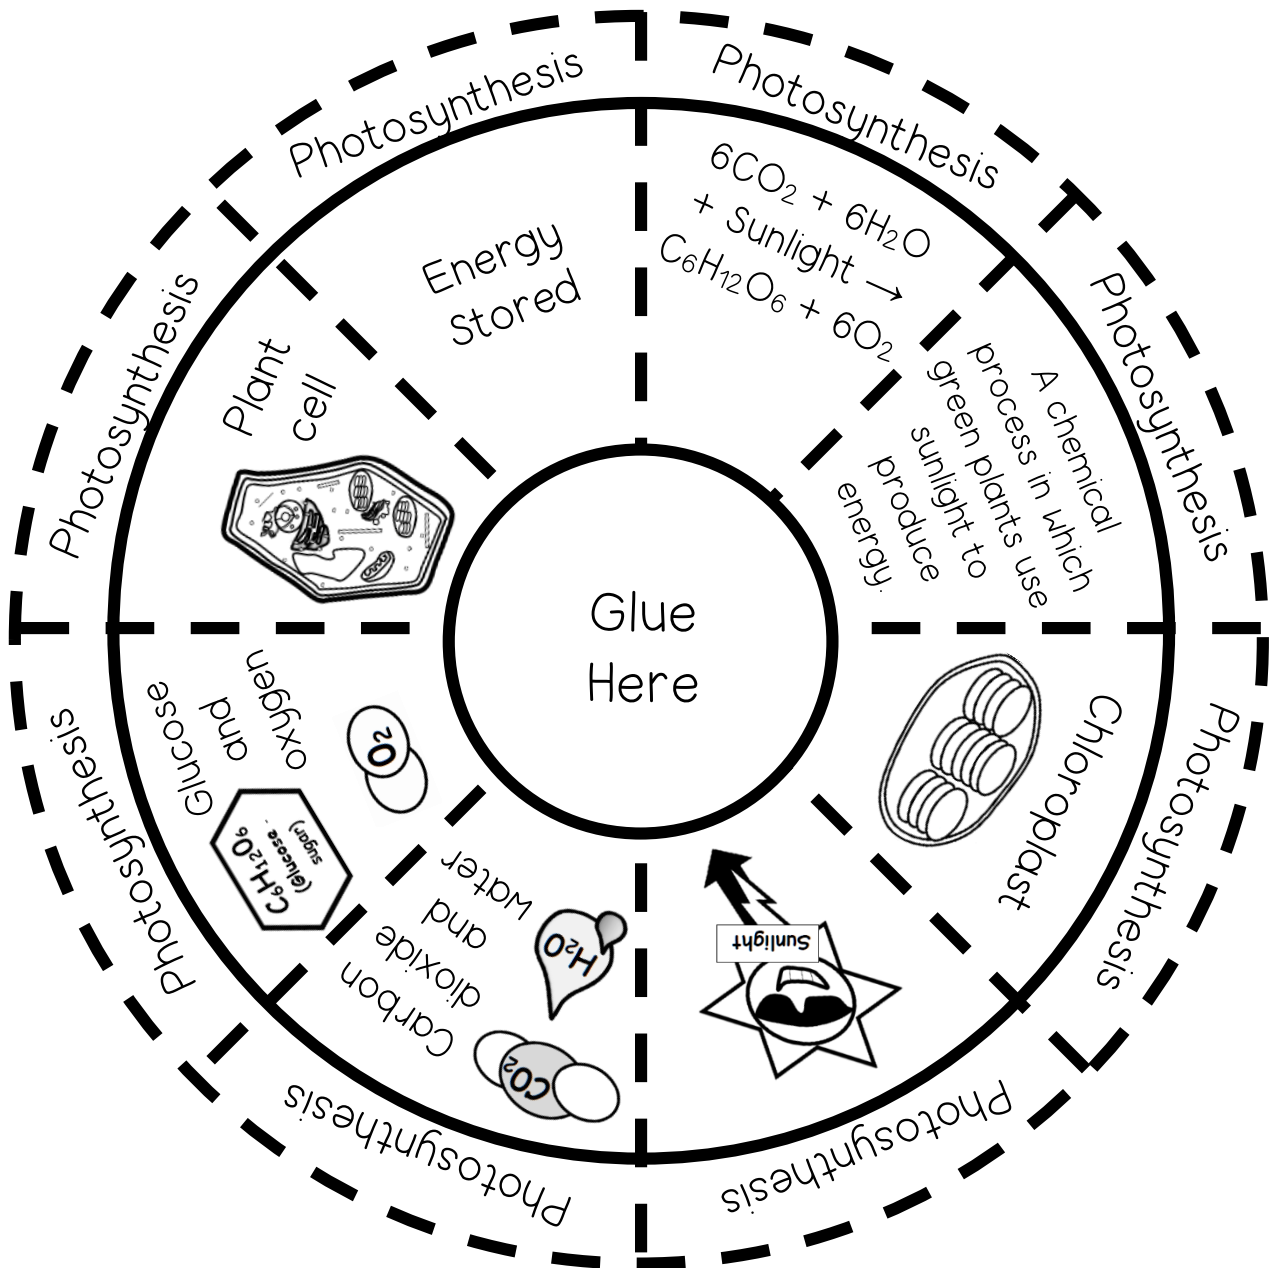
Photosynthesis

Photosynthesis

Energy Stored

$6CO_2 + 6H_2O$ + Sunlight → $C_6H_{12}O_6 + 6O_2$

Photosynthesis

Photosynthesis

Plant cell

A chemical process in which green plants use sunlight to produce energy.

Glue Here

Glucose and oxygen

$O_2$

$C_6H_{12}O_6$ (Glucose - sugar)

Chloroplast

Photosynthesis

Photosynthesis

Carbon dioxide and water

$H_2O$

$CO_2$

Sunlight

Photosynthesis

Photosynthesis